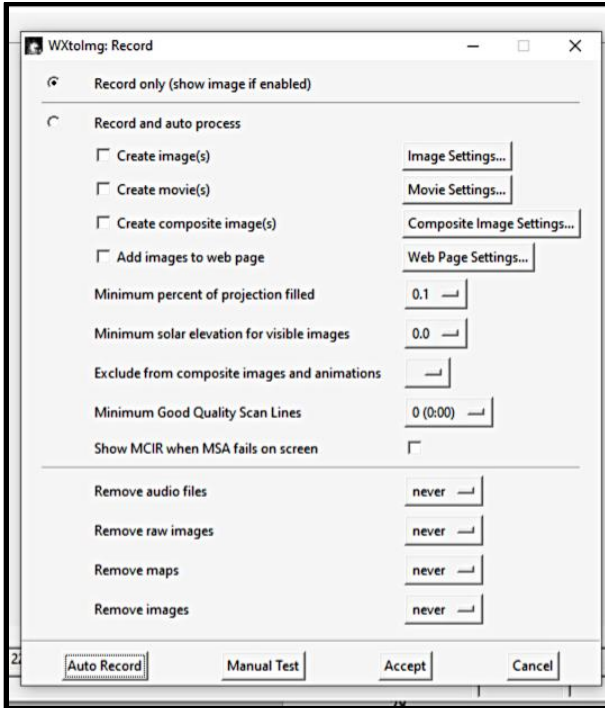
WXtoImg: Record

Record only (show image if enabled)

Record and auto process

Create image(s) Image Settings...

Create movie(s) Movie Settings...

Create composite image(s) Composite Image Settings...

Add images to web page Web Page Settings...

Minimum percent of projection filled 0.1

Minimum solar elevation for visible images 0.0

Exclude from composite images and animations

Minimum Good Quality Scan Lines 0 (0:00)

Show MCIR when MSA fails on screen

Remove audio files never

Remove raw images never

Remove maps never

Remove images never

Auto Record Manual Test Accept Cancel